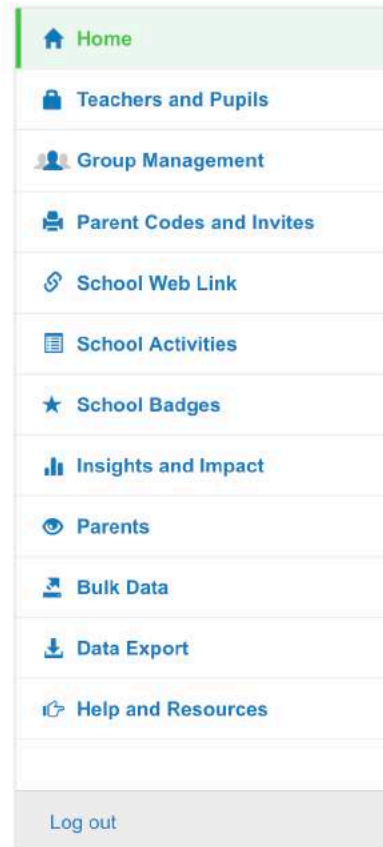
Home

Teachers and Pupils

Group Management

Parent Codes and Invites

School Web Link

School Activities

School Badges

Insights and Impact

Parents

Bulk Data

Data Export

Help and Resources

Log out